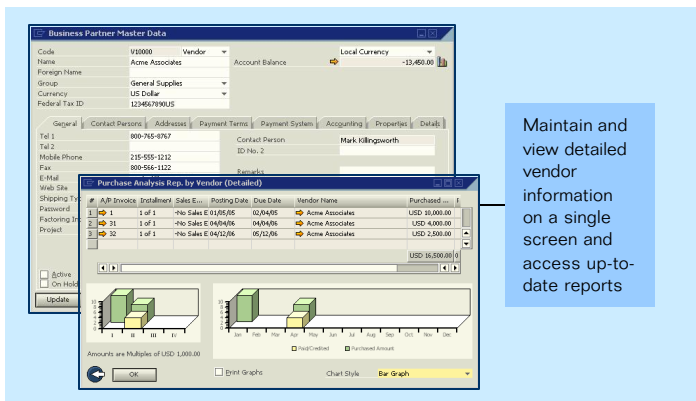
Business Partner Master Data

Code V10000 Vendor
Name Acme Associates
Foreign Name
Group General Supplies
Currency US Dollar
Federal Tax ID 123456789US

Local Currency
Account Balance -13,450.00

General | Contact Persons | Addresses | Payment Terms | Payment System | Accounting | Properties | Details

Tel 1 800-765-8767
Tel 2
Mobile Phone 215-555-1212
Fax 800-566-1122
E-Mail
Web Site
Shipping Typ
Password
Factoring In
Project

Contact Person Mark Killingsworth
ID No. 2
Remarks

Active
On Hold

Update

Purchase Analysis Rep. by Vendor (Detailed)

| # | A/P Invoice | Installment | Sales E... | Posting Date | Due Date | Vendor Name | Purchased ... |
|---|---|---|---|---|---|---|---|
| 1 | 1 | 1 of 1 | -No Sales E | 01/05/06 | 02/04/06 | Acme Associates | USD 10,000.00 |
| 2 | 31 | 1 of 1 | -No Sales E | 04/04/06 | 04/04/06 | Acme Associates | USD 4,000.00 |
| 3 | 32 | 1 of 1 | -No Sales E | 04/12/06 | 05/12/06 | Acme Associates | USD 2,500.00 |
| | | | | | | | USD 16,500.00 |

I II III IV

Jan Feb Mar Apr May Jun Jul Aug Sep Oct Nov Dec

Paid/Credited Purchased Amount

Amounts are Multiples of USD 1,000.00

OK

Print Graphs

Chart Style Bar Graph

Maintain and view detailed vendor information on a single screen and access up-to-date reports